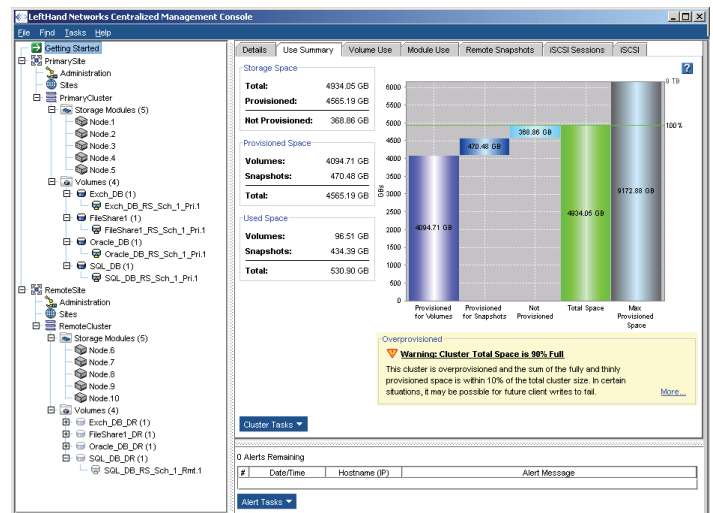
LeftHand Networks Centralized Management Console

File Find Tasks Help

Getting Started
PrimarySite
Administration
Sites
PrimaryCluster
Storage Modules (5)
Node.1
Node.2
Node.3
Node.4
Node.5
Volumes (4)
Exch_DB (1)
Exch_DB_RS_Sch_1_Pri.1
FileShare1 (1)
FileShare1_RS_Sch_1_Pri.1
Oracle_DB (1)
Oracle_DB_RS_Sch_1_Pri.1
SQL_DB (1)
SQL_DB_RS_Sch_1_Pri.1
RemoteSite
Administration
Sites
RemoteCluster
Storage Modules (5)
Node.6
Node.7
Node.8
Node.9
Node.10
Volumes (4)
Exch_DB_DR (1)
FileShare1_DR (1)
Oracle_DB_DR (1)
SQL_DB_DR (1)
SQL_DB_RS_Sch_1_Rmt.1

Details | Use Summary | Volume Use | Module Use | Remote Snapshots | iSCSI Sessions | iSCSI

Storage Space

| | |
|---|---|
| Total: | 4934.05 GB |
| Provisioned: | 4565.19 GB |
| Not Provisioned: | 368.86 GB |

Provisioned Space

| | |
|---|---|
| Volumes: | 4094.71 GB |
| Snapshots: | 470.48 GB |
| Total: | 4565.19 GB |

Used Space

| | |
|---|---|
| Volumes: | 96.51 GB |
| Snapshots: | 434.39 GB |
| Total: | 530.90 GB |

6000 5500 5000 4500 4000 3500 3000 2500 2000 1500 1000 500 0
GBs
0 TB
100%
4094.71 GB
470.48 GB
368.86 GB
4934.05 GB
9172.88 GB
Provisioned for Volumes
Provisioned for Snapshots
Not Provisioned
Total Space
Max Provisioned Space

Overprovisioned
Warning: Cluster Total Space is 98% Full
This cluster is overprovisioned and the sum of the fully and thinly provisioned space is within 10% of the total cluster size. In certain situations, it may be possible for future client writes to fail.
More...

Cluster Tasks

0 Alerts Remaining

| # | Date/Time | Hostname (IP) | Alert Message |
|---|---|---|---|

Alert Tasks